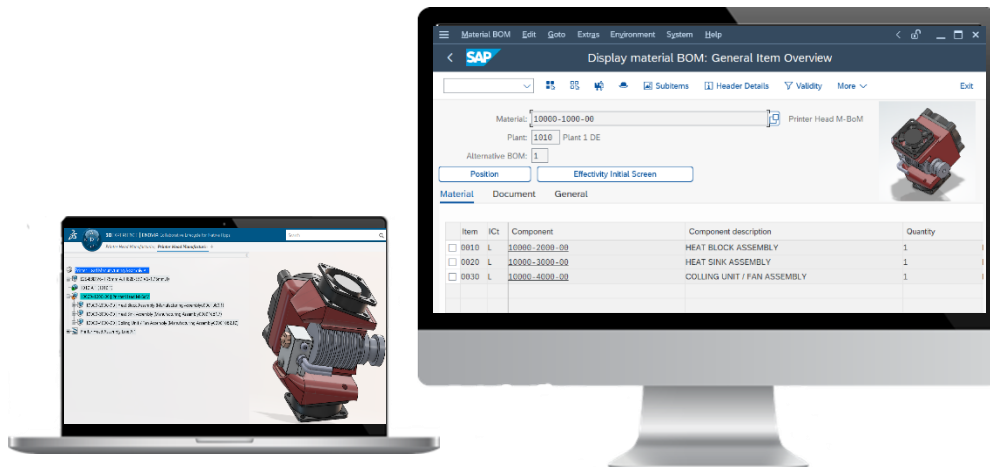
Material BOM Edit Goto Extras Environment System Help

SAP Display material BOM: General Item Overview

Subitems Header Details Validity More Exit

Material: 10000-1000-00 Printer Head M-BoM

Plant: 1010 Plant 1 DE

Alternative BOM: 1

Position Effectivity Initial Screen

Material Document General

| Item | ICt | Component | Component description | Quantity |
|---|---|---|---|---|
| 0010 | L | 10000-2000-00 | HEAT BLOCK ASSEMBLY | 1 |
| 0020 | L | 10000-3000-00 | HEAT SINK ASSEMBLY | 1 |
| 0030 | L | 10000-4000-00 | COLLING UNIT / FAN ASSEMBLY | 1 |

3D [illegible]

Printer Head Manufacturi...

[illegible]